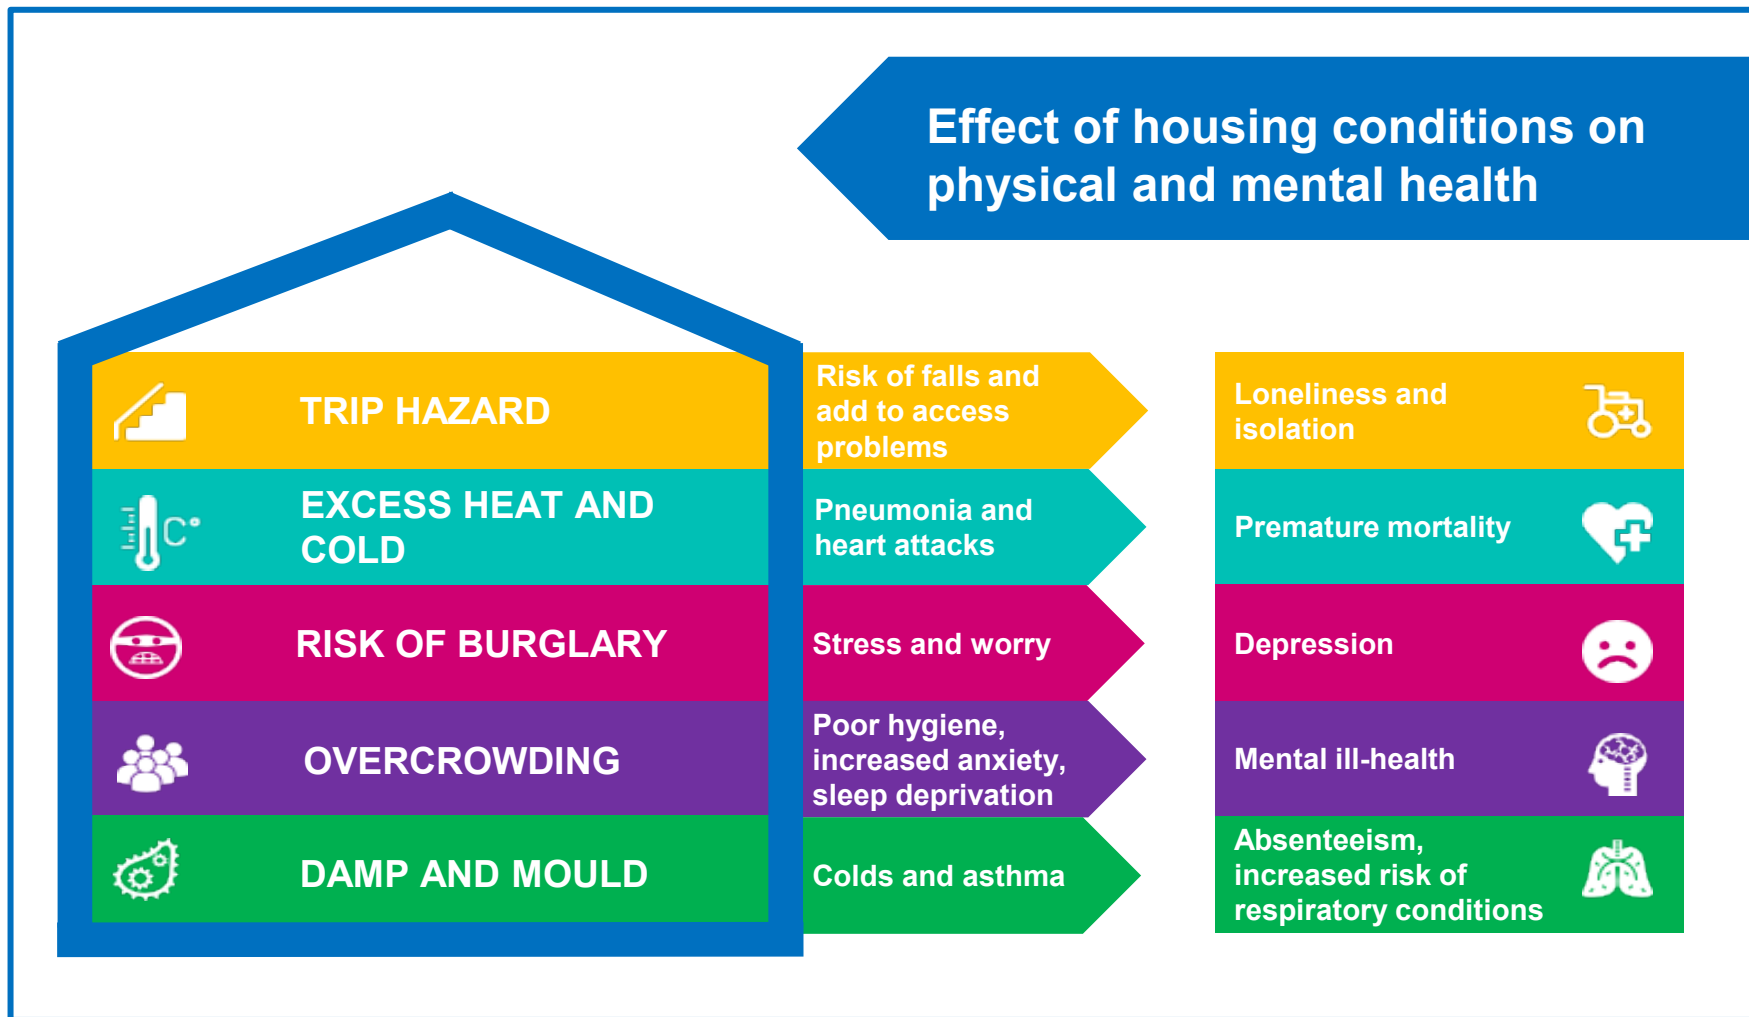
Effect of housing conditions on physical and mental health

TRIP HAZARD

EXCESS HEAT AND COLD

C°

RISK OF BURGLARY

OVERCROWDING

DAMP AND MOULD

Risk of falls and add to access problems

Pneumonia and heart attacks

Stress and worry

Poor hygiene, increased anxiety, sleep deprivation

Colds and asthma

Loneliness and isolation

Premature mortality

Depression

Mental ill-health

Absenteeism, increased risk of respiratory conditions